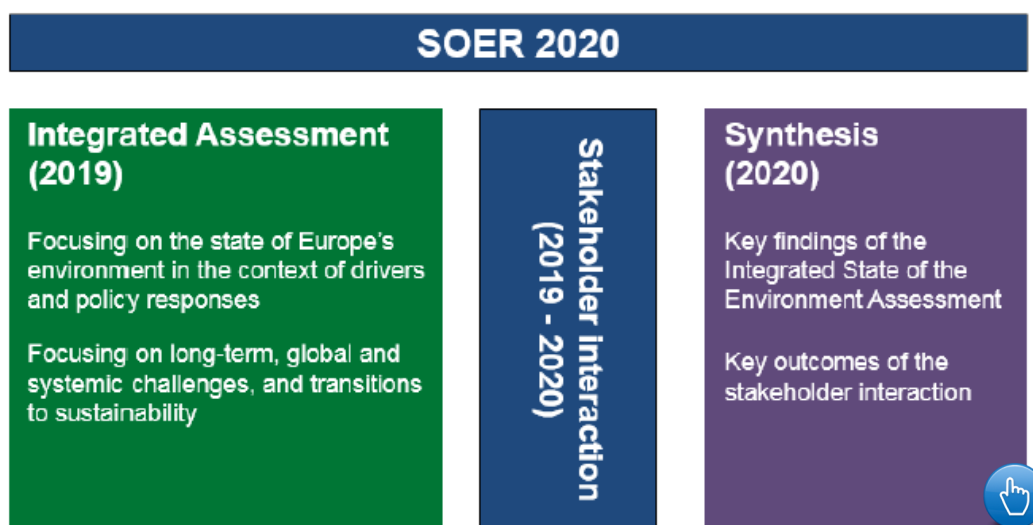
SOER 2020

Integrated Assessment (2019)

Focusing on the state of Europe's environment in the context of drivers and policy responses

Focusing on long-term, global and systemic challenges, and transitions to sustainability

Stakeholder interaction (2019 - 2020)

Synthesis (2020)

Key findings of the Integrated State of the Environment Assessment

Key outcomes of the stakeholder interaction